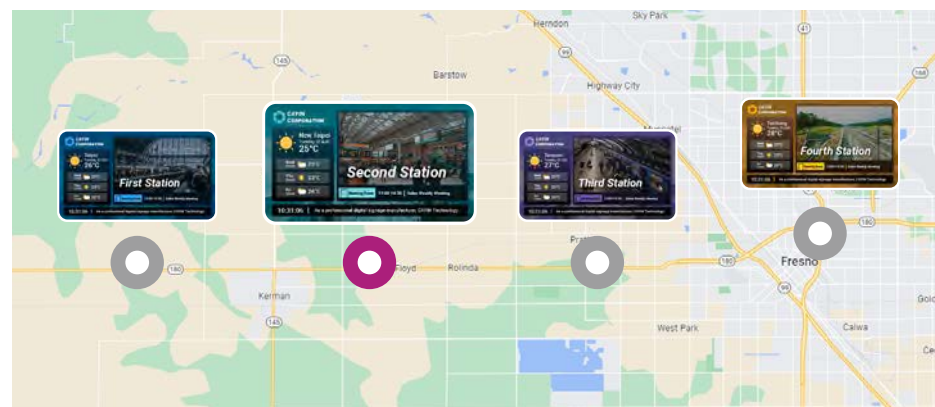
Herndon
Sky Park
41
168
145
Barstow
Highway City
CAYIN CORPORATION
Taipei
26°C
First Station
10:31:06
CAYIN CORPORATION
New Taipei
25°C
Second Station
10:31:06
As a professional digital signage manufacturer, CAYIN Technology
CAYIN CORPORATION
27°C
Third Station
10:31:06
CAYIN CORPORATION
Taichung
29°C
Fourth Station
10:31:06
180
180
Floyd
Rolinda
Fresno
Kerman
West Park
Calwa
Gold